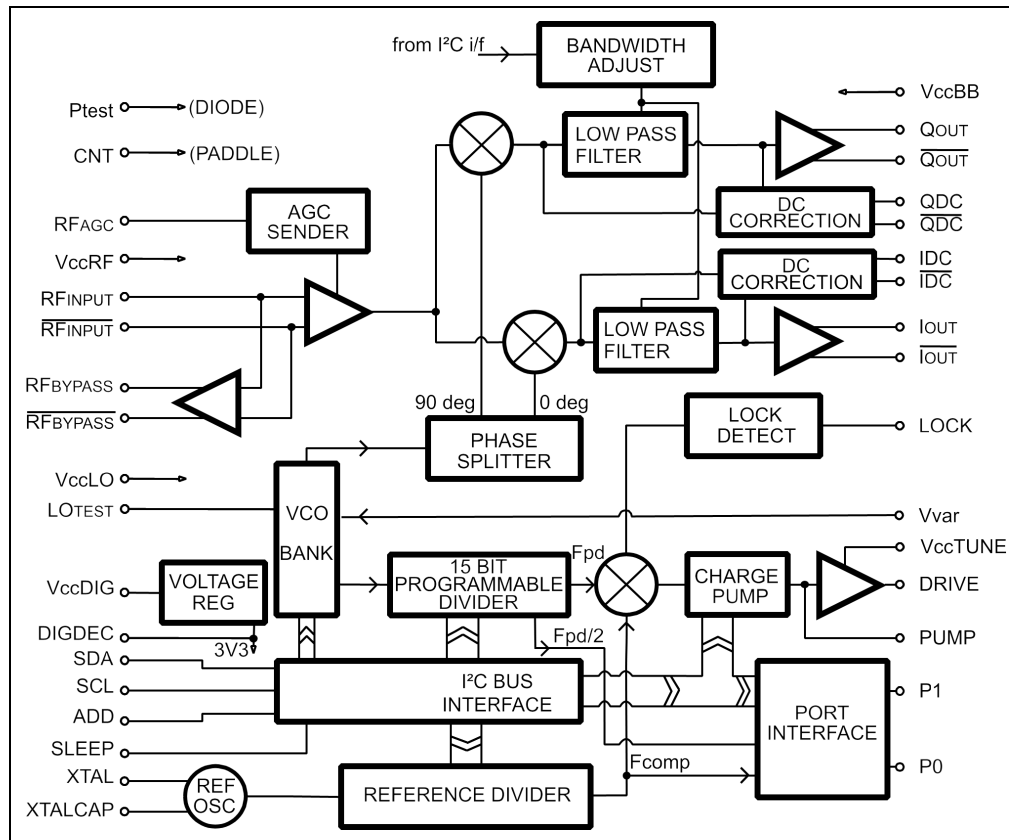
from I²C i/f
BANDWIDTH ADJUST
Ptest (DIODE)
CNT (PADDLE)
VccBB
LOW PASS FILTER
QOUT
$\overline{\text{QOUT}}$
DC CORRECTION
QDC
$\overline{\text{QDC}}$
RFAGC
AGC SENDER
VccRF
DC CORRECTION
IDC
$\overline{\text{IDC}}$
RFINPUT
$\overline{\text{RFINPUT}}$
LOW PASS FILTER
IOUT
$\overline{\text{IOUT}}$
RFBYPASS
$\overline{\text{RFBYPASS}}$
90 deg
0 deg
LOCK DETECT
LOCK
PHASE SPLITTER
VccLO
LOTEST
VCO BANK
Vvar
Fpd
VccTUNE
VccDIG
VOLTAGE REG
15 BIT PROGRAMMABLE DIVIDER
CHARGE PUMP
DRIVE
PUMP
DIGDEC
3V3
Fpd/2
SDA
SCL
ADD
I²C BUS INTERFACE
P1
PORT INTERFACE
SLEEP
XTAL
Fcomp
P0
XTALCAP
REF OSC
REFERENCE DIVIDER